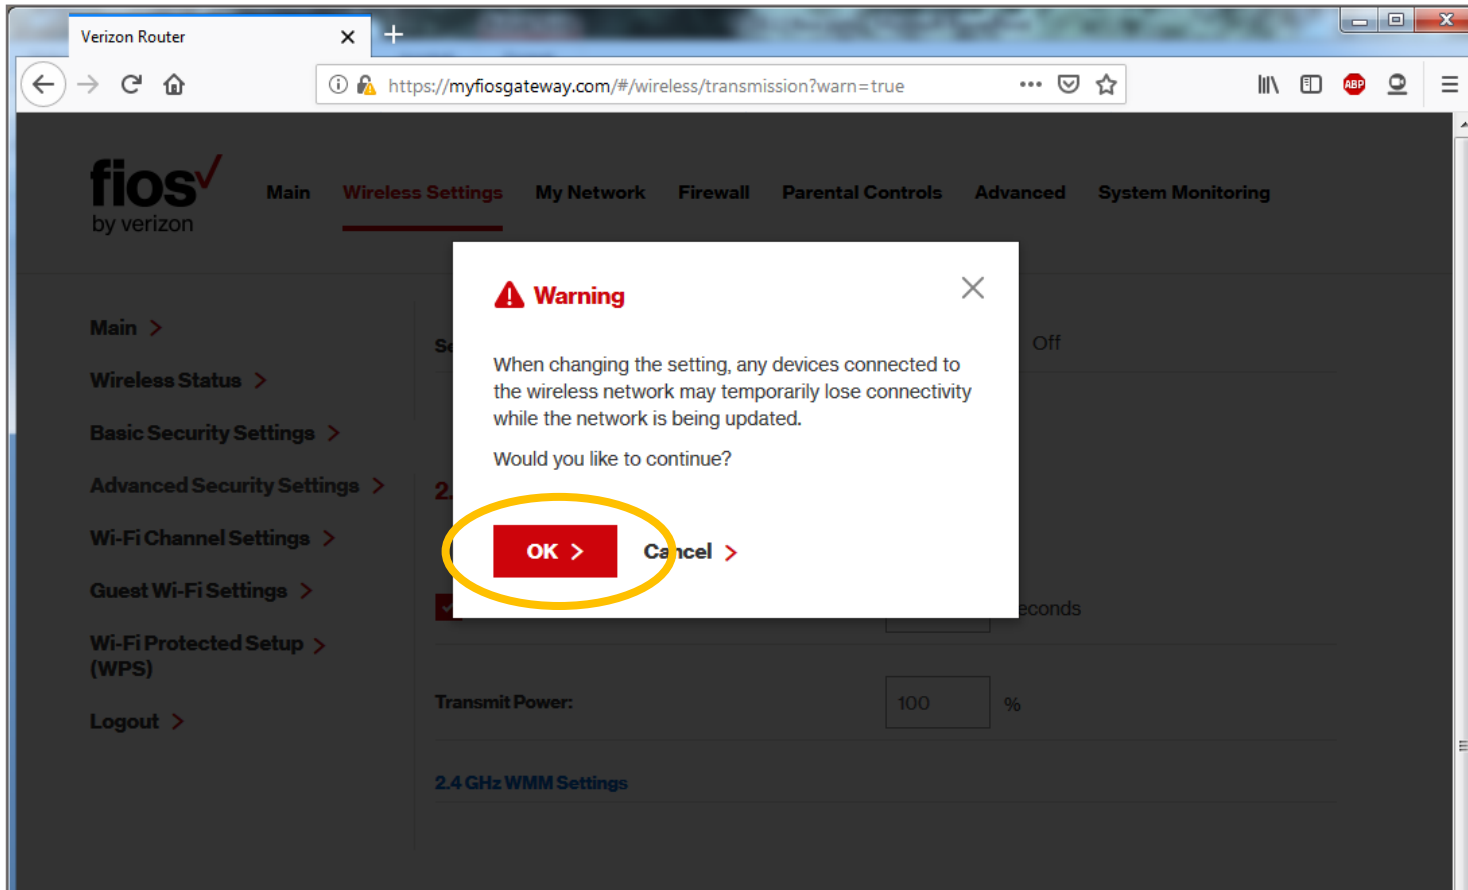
Verizon Router

https://myfiosgateway.com/#/wireless/transmission?warn=true

ABP

fios
by verizon

Main Wireless Settings My Network Firewall Parental Controls Advanced System Monitoring

Main >
Wireless Status >
Basic Security Settings >
Advanced Security Settings >
Wi-Fi Channel Settings >
Guest Wi-Fi Settings >
Wi-Fi Protected Setup (WPS) >
Logout >

Se

Off

2.

econds

Transmit Power:

100

%

2.4 GHz WMM Settings

Warning

When changing the setting, any devices connected to the wireless network may temporarily lose connectivity while the network is being updated.

Would you like to continue?

OK >

Cancel >